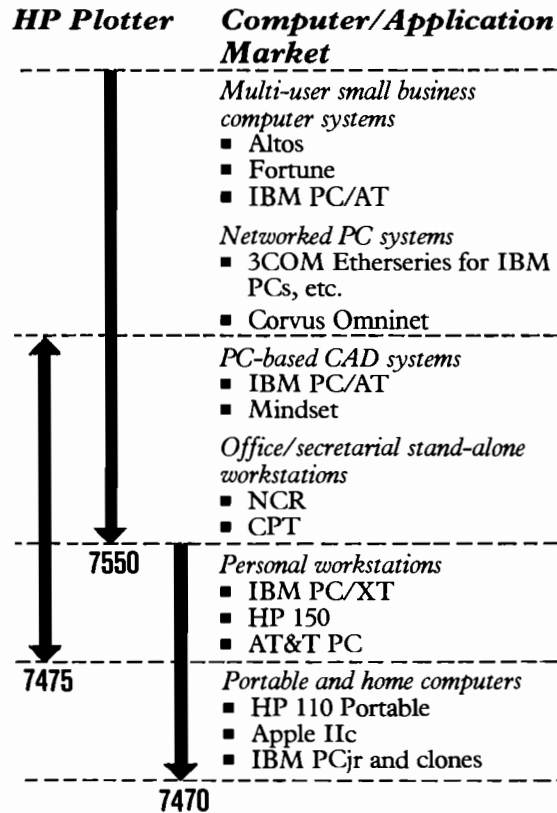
HP Plotter

Computer/Application Market

Multi-user small business computer systems
- Altos
- Fortune
- IBM PC/AT

Networked PC systems
- 3COM Etherseries for IBM PCs, etc.
- Corvus Omninet

PC-based CAD systems
- IBM PC/AT
- Mindset

Office/secretarial stand-alone workstations
- NCR
- CPT

7550

Personal workstations
- IBM PC/XT
- HP 150
- AT&T PC

7475

Portable and home computers
- HP 110 Portable
- Apple IIc
- IBM PCjr and clones

7470